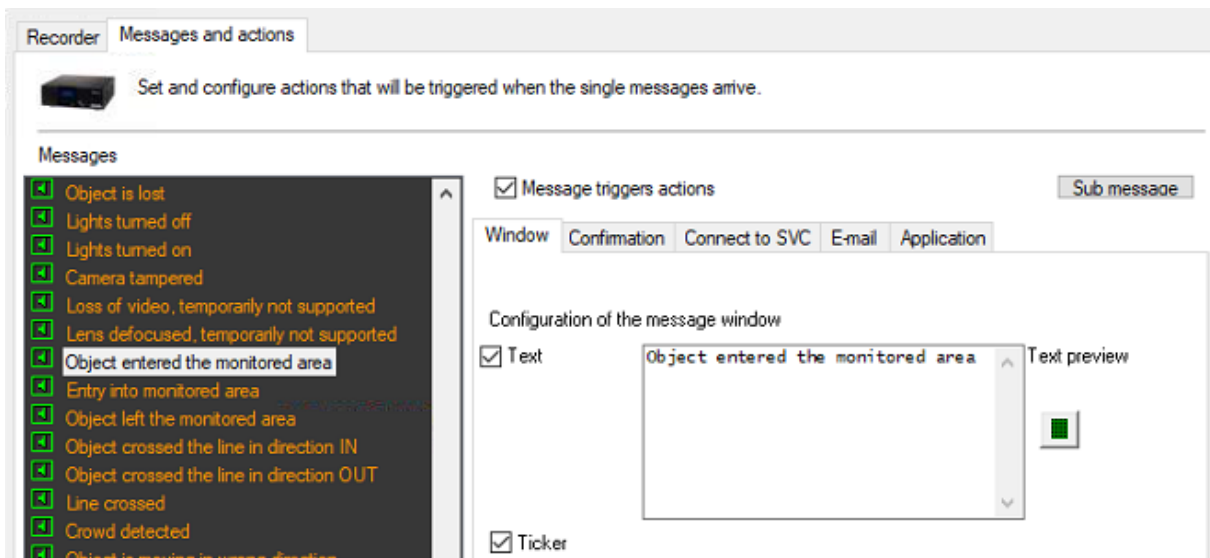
Recorder | Messages and actions

Set and configure actions that will be triggered when the single messages arrive.

Messages

Object is lost
Lights turned off
Lights turned on
Camera tampered
Loss of video, temporarily not supported
Lens defocused, temporarily not supported
Object entered the monitored area
Entry into monitored area
Object left the monitored area
Object crossed the line in direction IN
Object crossed the line in direction OUT
Line crossed
Crowd detected
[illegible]

Message triggers actions

Sub message

Window | Confirmation | Connect to SVC | E-mail | Application

Configuration of the message window

Text

Object entered the monitored area

Text preview

Ticker